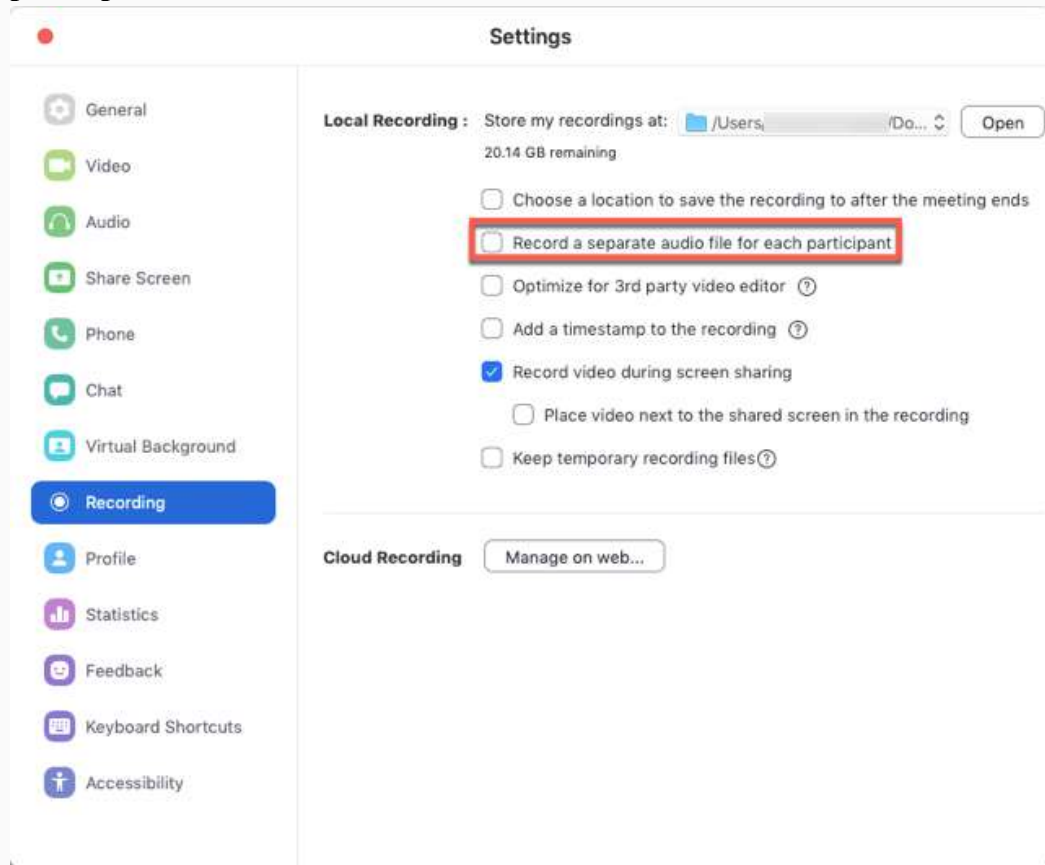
Settings

General
Video
Audio
Share Screen
Phone
Chat
Virtual Background
Recording
Profile
Statistics
Feedback
Keyboard Shortcuts
Accessibility

Local Recording : Store my recordings at: /Users/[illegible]/Do... Open
20.14 GB remaining

Choose a location to save the recording to after the meeting ends
Record a separate audio file for each participant
Optimize for 3rd party video editor ?
Add a timestamp to the recording ?
Record video during screen sharing
Place video next to the shared screen in the recording
Keep temporary recording files ?

Cloud Recording Manage on web...